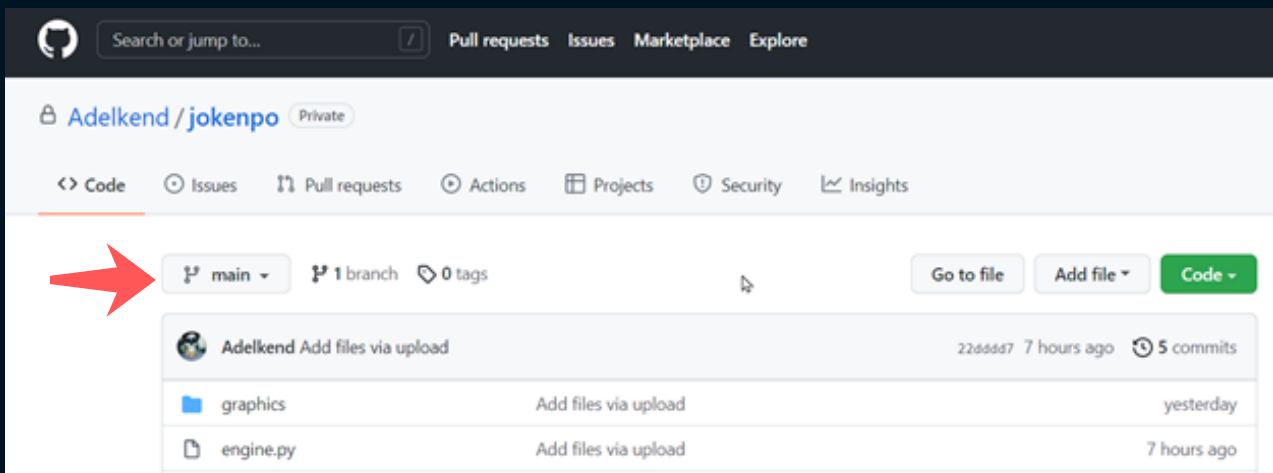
Search or jump to... /
Pull requests Issues Marketplace Explore

Adelkend / jokenpo Private

Code Issues Pull requests Actions Projects Security Insights

main 1 branch 0 tags
Go to file Add file Code

Adelkend Add files via upload 22dddd7 7 hours ago 5 commits

| graphics | Add files via upload | yesterday |
|---|---|---|
| engine.py | Add files via upload | 7 hours ago |